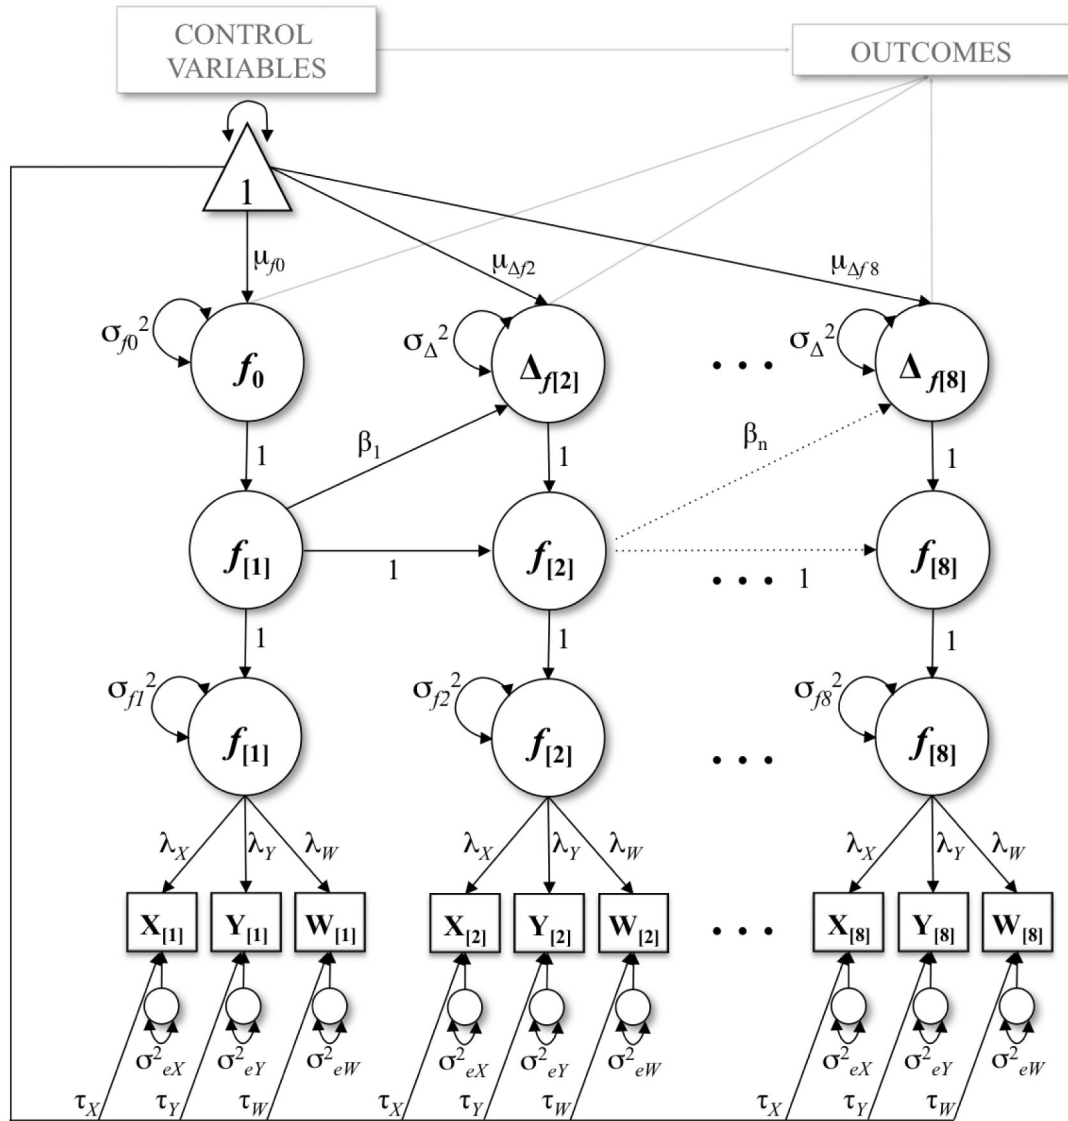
CONTROL VARIABLES

OUTCOMES

1

$\mu_{f0}$

$\mu_{\Delta f2}$

$\mu_{\Delta f8}$

$\sigma_{f0}^2$

$f_0$

$\sigma_{\Delta}^2$

$\Delta_{f[2]}$

. . .

$\sigma_{\Delta}^2$

$\Delta_{f[8]}$

1

$\beta_1$

1

$\beta_n$

1

$f_{[1]}$

1

$f_{[2]}$

. . . 1

$f_{[8]}$

1

1

1

$\sigma_{f1}^2$

$f_{[1]}$

$\sigma_{f2}^2$

$f_{[2]}$

. . .

$\sigma_{f8}^2$

$f_{[8]}$

$\lambda_X$ $\lambda_Y$ $\lambda_W$

$\lambda_X$ $\lambda_Y$ $\lambda_W$

$\lambda_X$ $\lambda_Y$ $\lambda_W$

$X_{[1]}$ $Y_{[1]}$ $W_{[1]}$

$X_{[2]}$ $Y_{[2]}$ $W_{[2]}$

. . .

$X_{[8]}$ $Y_{[8]}$ $W_{[8]}$

$\sigma^2_{eX}$ $\sigma^2_{eY}$ $\sigma^2_{eW}$

$\sigma^2_{eX}$ $\sigma^2_{eY}$ $\sigma^2_{eW}$

$\sigma^2_{eX}$ $\sigma^2_{eY}$ $\sigma^2_{eW}$

$\tau_X$ $\tau_Y$ $\tau_W$

$\tau_X$ $\tau_Y$ $\tau_W$

$\tau_X$ $\tau_Y$ $\tau_W$